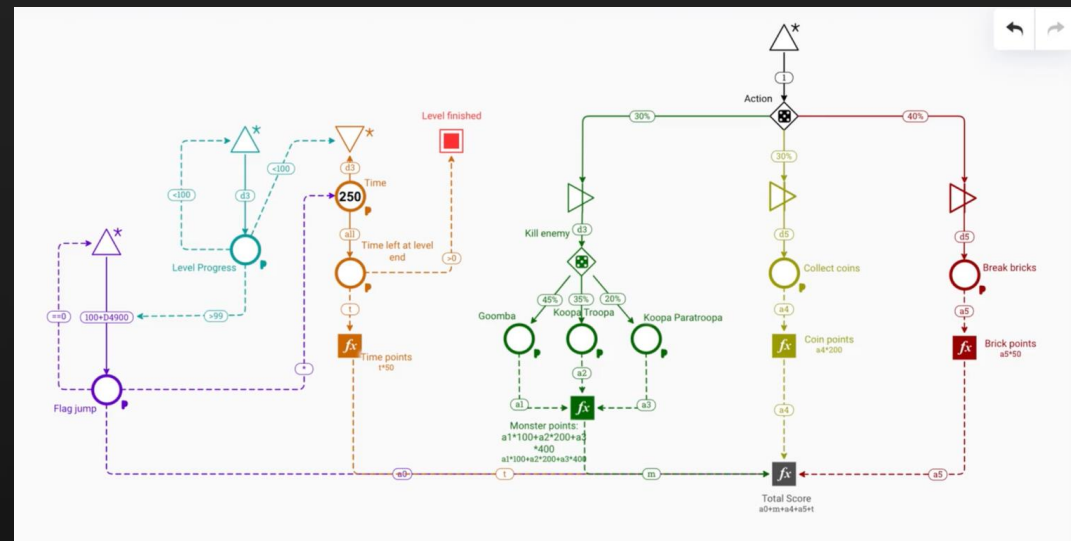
Action
1
30%
40%
30%
Level finished
<100
<100
d3
d3
Time
250
all
Time left at level end
>0
Level Progress
>99
==0
100+D4900
Flag jump
1
fx
Time points
t*50
*
Kill enemy
d3
45%
35%
20%
Goomba
Koopa Troopa
Koopa Paratroopa
a1
a2
a3
fx
Monster points:
a1*100+a2*200+a3*400
a1*100+a2*200+a3*400
d5
Collect coins
a4
fx
Coin points
a4*200
a4
d5
Break bricks
a5
fx
Brick points
a5*50
a0
t
m
a5
fx
Total Score
a0+m+a4+a5+t